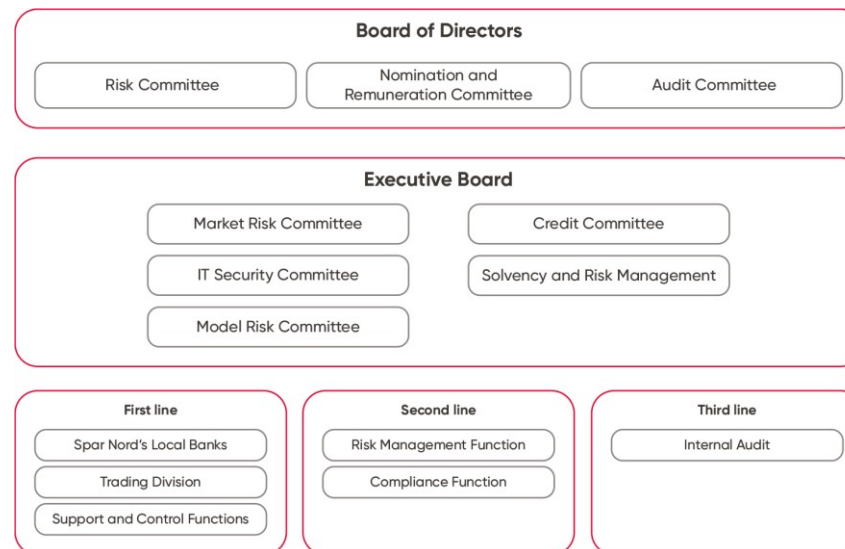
Board of Directors

Risk Committee

Nomination and Remuneration Committee

Audit Committee

Executive Board

Market Risk Committee

Credit Committee

IT Security Committee

Solvency and Risk Management

Model Risk Committee

First line

Spar Nord's Local Banks

Trading Division

Support and Control Functions

Second line

Risk Management Function

Compliance Function

Third line

Internal Audit